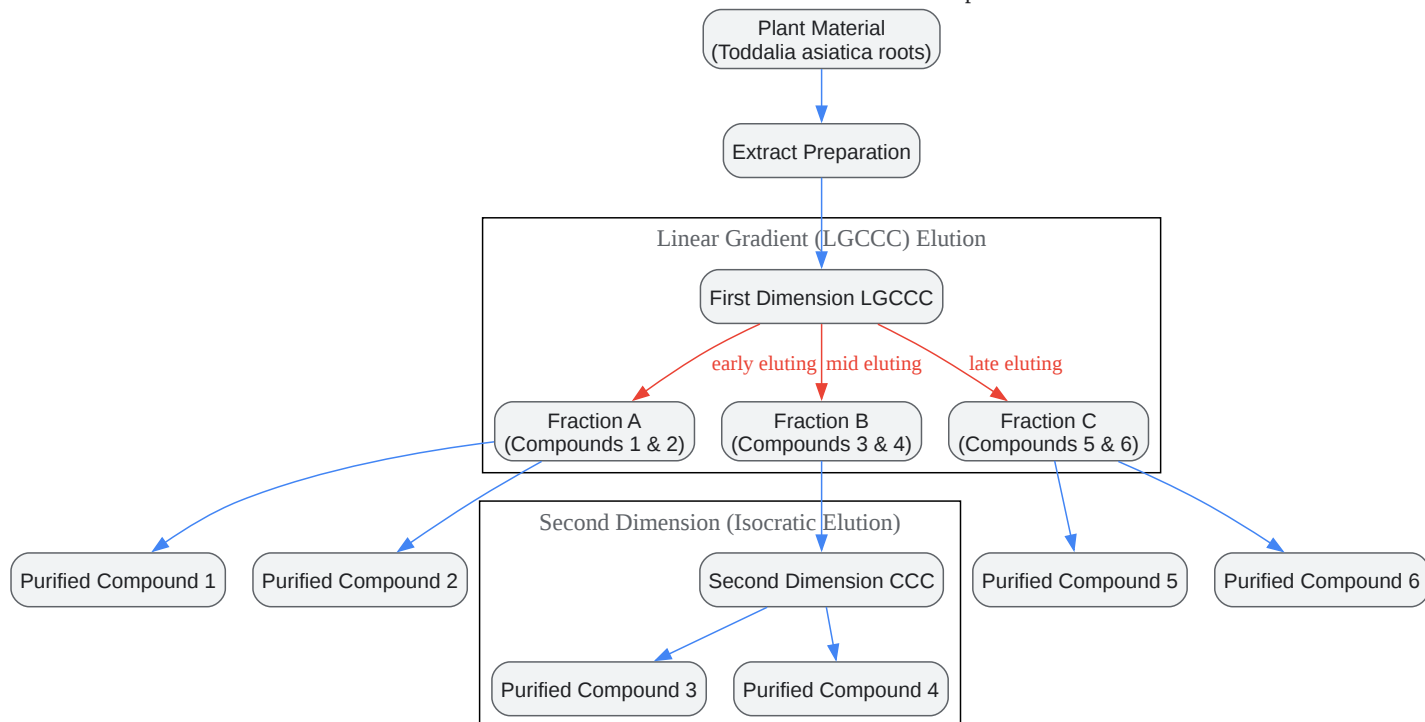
Plant Material
(Toddalia asiatica roots)

Extract Preparation

Linear Gradient (LGCCC) Elution

First Dimension LGCCC

early eluting

mid eluting

late eluting

Fraction A
(Compounds 1 & 2)

Fraction B
(Compounds 3 & 4)

Fraction C
(Compounds 5 & 6)

Second Dimension (Isocratic Elution)

Purified Compound 1

Purified Compound 2

Second Dimension CCC

Purified Compound 5

Purified Compound 6

Purified Compound 3

Purified Compound 4